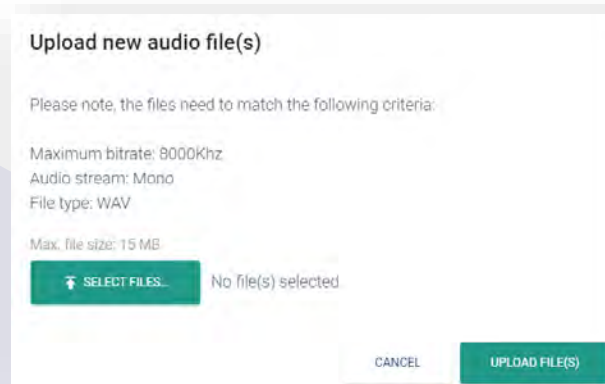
Upload new audio file(s)

Please note, the files need to match the following criteria:

Maximum bitrate: 8000Khz
Audio stream: Mono
File type: WAV

Max. file size: 15 MB

SELECT FILES... No file(s) selected

CANCEL UPLOAD FILE(S)